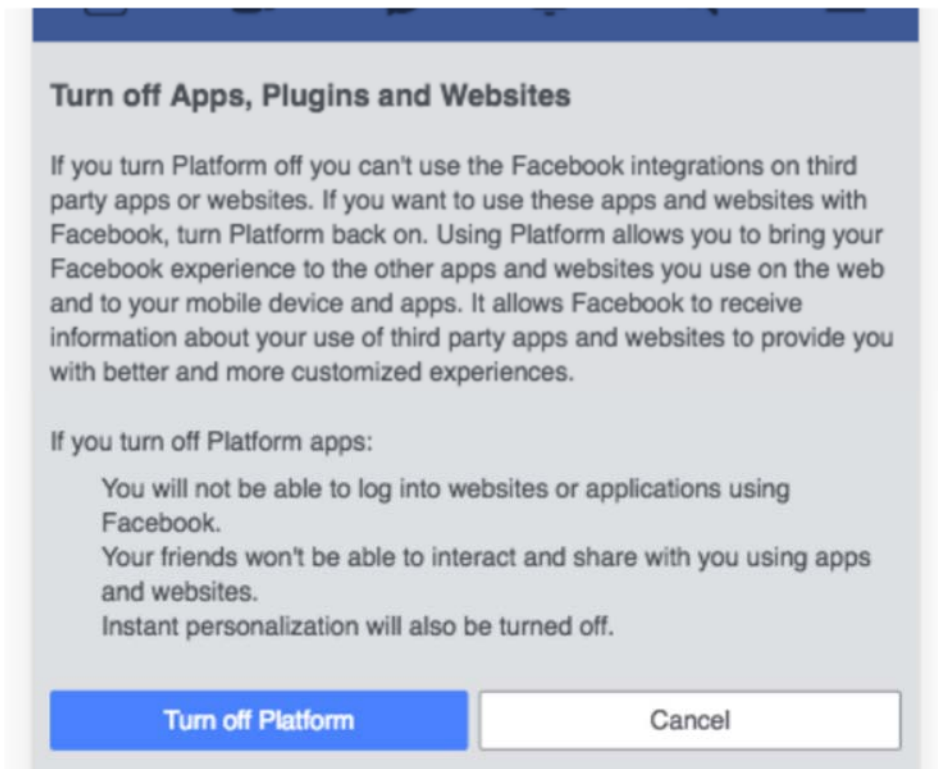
Turn off Apps, Plugins and Websites

If you turn Platform off you can't use the Facebook integrations on third party apps or websites. If you want to use these apps and websites with Facebook, turn Platform back on. Using Platform allows you to bring your Facebook experience to the other apps and websites you use on the web and to your mobile device and apps. It allows Facebook to receive information about your use of third party apps and websites to provide you with better and more customized experiences.

If you turn off Platform apps:

You will not be able to log into websites or applications using Facebook.
Your friends won't be able to interact and share with you using apps and websites.
Instant personalization will also be turned off.

Turn off Platform

Cancel